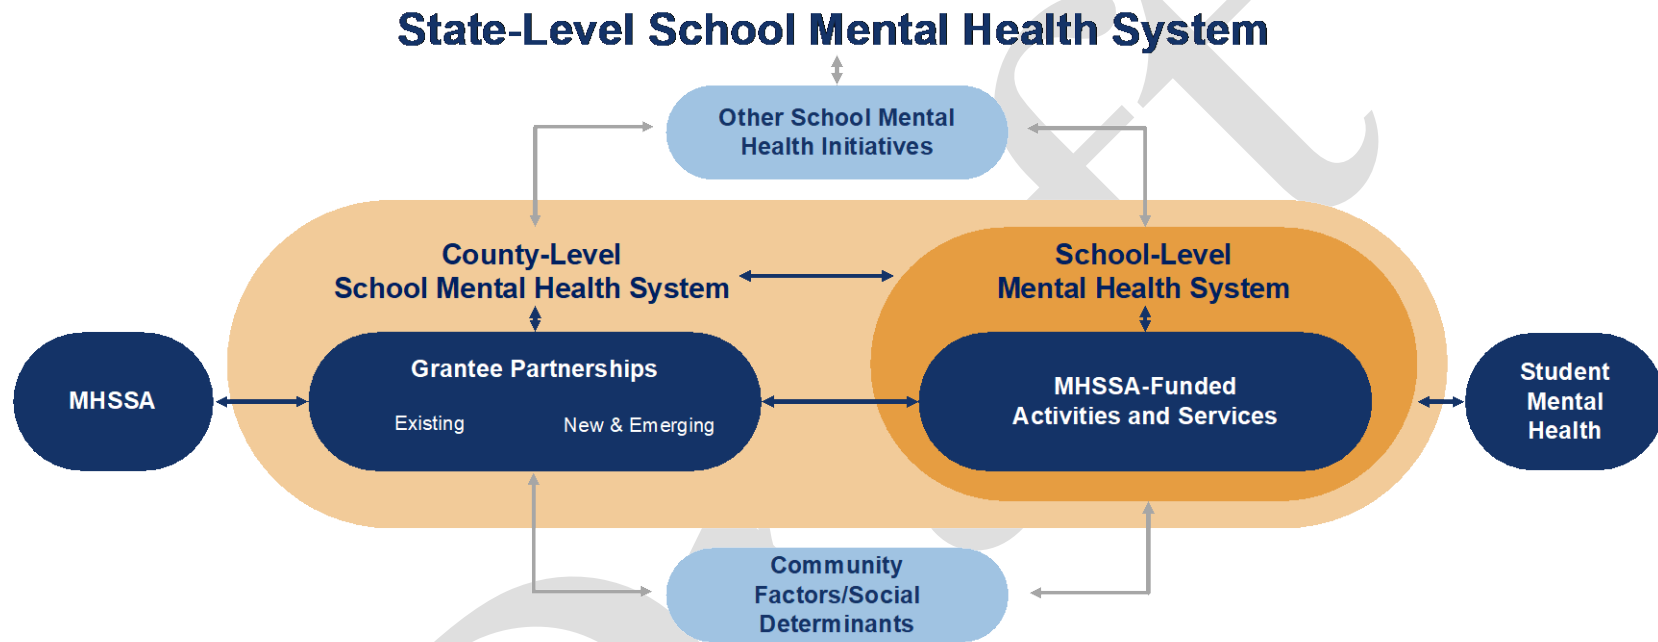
State-Level School Mental Health System

Other School Mental Health Initiatives

County-Level School Mental Health System

School-Level Mental Health System

MHSSA

Grantee Partnerships

Existing

New & Emerging

MHSSA-Funded Activities and Services

Student Mental Health

Community Factors/Social Determinants